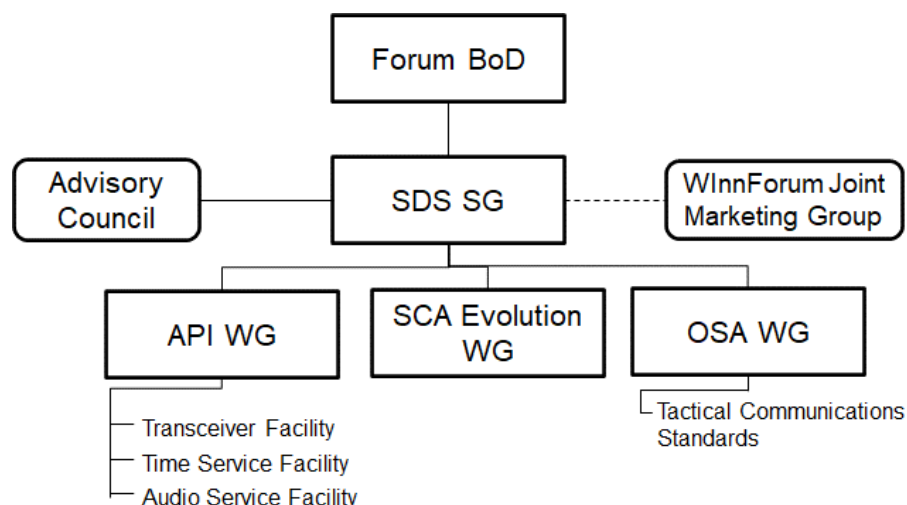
Forum BoD

Advisory Council

SDS SG

WInnForum Joint Marketing Group

API WG

SCA Evolution WG

OSA WG

Transceiver Facility

Time Service Facility

Audio Service Facility

Tactical Communications Standards